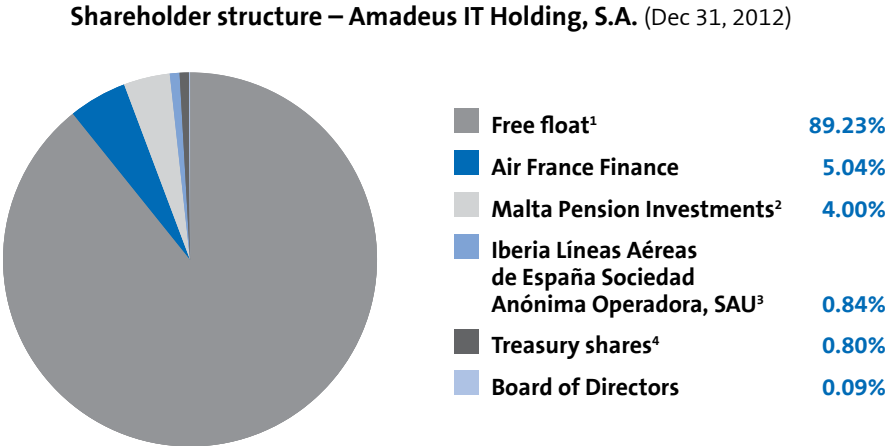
Shareholder structure – Amadeus IT Holding, S.A. (Dec 31, 2012)

| | |
|---|---|
| Free float$^1$ | 89.23% |
| Air France Finance | 5.04% |
| Malta Pension Investments$^2$ | 4.00% |
| Iberia Líneas Aéreas de España Sociedad Anónima Operadora, SAU$^3$ | 0.84% |
| Treasury shares$^4$ | 0.80% |
| Board of Directors | 0.09% |